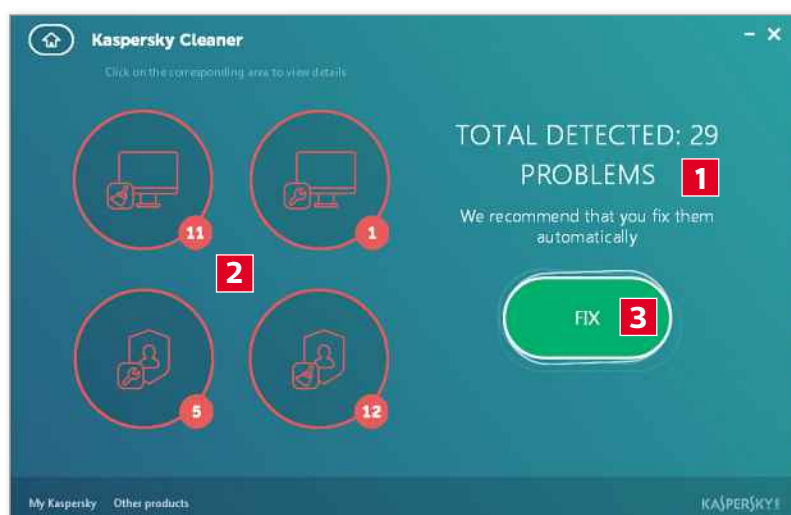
Kaspersky Cleaner

- ×

Click on the corresponding area to view details

11

1

2

5

12

TOTAL DETECTED: 29 PROBLEMS

1

We recommend that you fix them automatically

FIX

3

My Kaspersky Other products

KASPERSKY